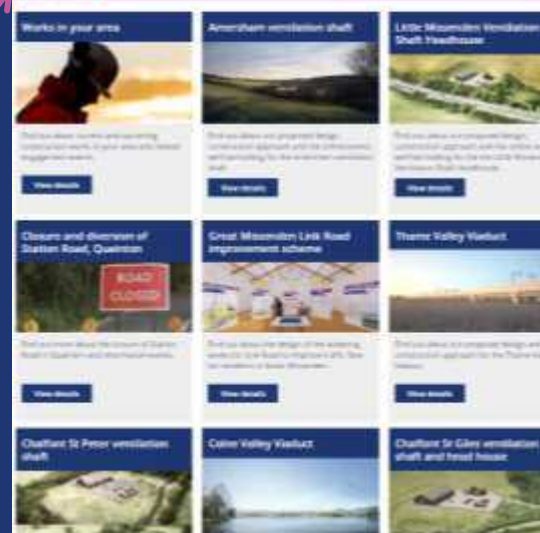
Works in your area

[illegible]

View details

Amersham ventilation shaft

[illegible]

View details

Little Missenden Ventilation Shaft Headhouse

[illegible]

View details

Closure and diversion of Station Road, Quainton

ROAD CLOSED

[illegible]

View details

Great Missenden Link Road improvement scheme

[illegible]

View details

Thame Valley Viaduct

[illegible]

View details

Chalfont St Peter ventilation shaft

Colne Valley Viaduct

Chalfont St Giles ventilation shaft and head house